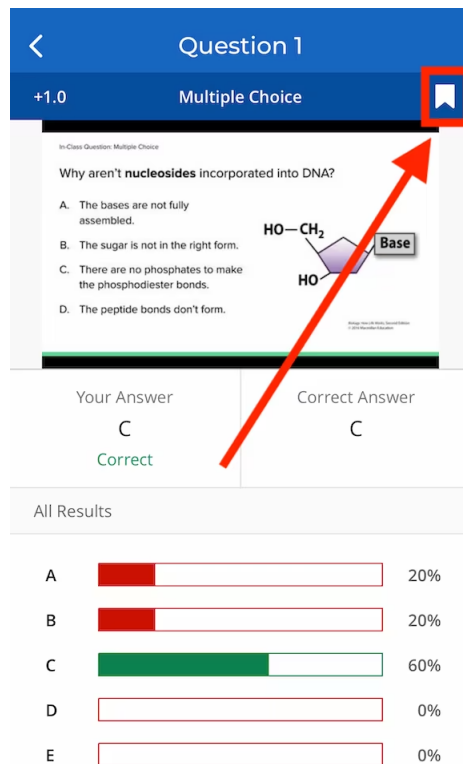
Question 1

+1.0 Multiple Choice

In-Class Question: Multiple Choice

Why aren't **nucleosides** incorporated into DNA?

A. The bases are not fully assembled.

B. The sugar is not in the right form.

C. There are no phosphates to make the phosphodiester bonds.

D. The peptide bonds don't form.

HO—$CH_2$

Base

HO

Biology: How Life Works, Second Edition
© 2016 Macmillan Education

Your Answer
C
Correct

Correct Answer
C

All Results

A 20%

B 20%

C 60%

D 0%

E 0%